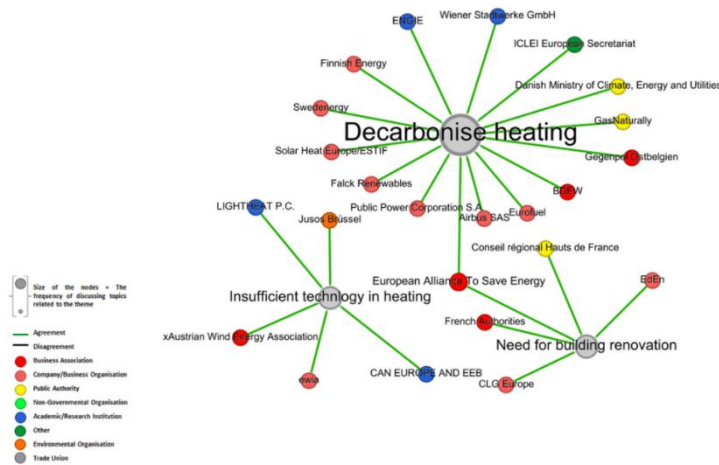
ENGIE

Wiener Stadtwerke GmbH

ICLEI European Secretariat

Finnish Energy

Danish Ministry of Climate, Energy and Utilities

Swedenergy

GasNaturally

Decarbonise heating

Solar Heat Europe/ESTIF

Gegenpol Ostbelgien

Falck Renewables

BDEW

Public Power Corporation S.A.

Airbus SAS

Eurofuel

LIGHTHEAT P.C.

Jusos Brüssel

Conseil régional Hauts de France

European Alliance To Save Energy

EdEn

Insufficient technology in heating

Size of the nodes = The frequency of discussing topics related to the theme

Agreement

Disagreement

Business Association

Company/Business Organisation

Public Authority

Non-Governmental Organisation

Academic/Research Institution

Other

Environmental Organisation

Trade Union

xAustrian Wind Energy Association

French Authorities

Need for building renovation

ewia

CAN EUROPE AND EEB

CLG Europe